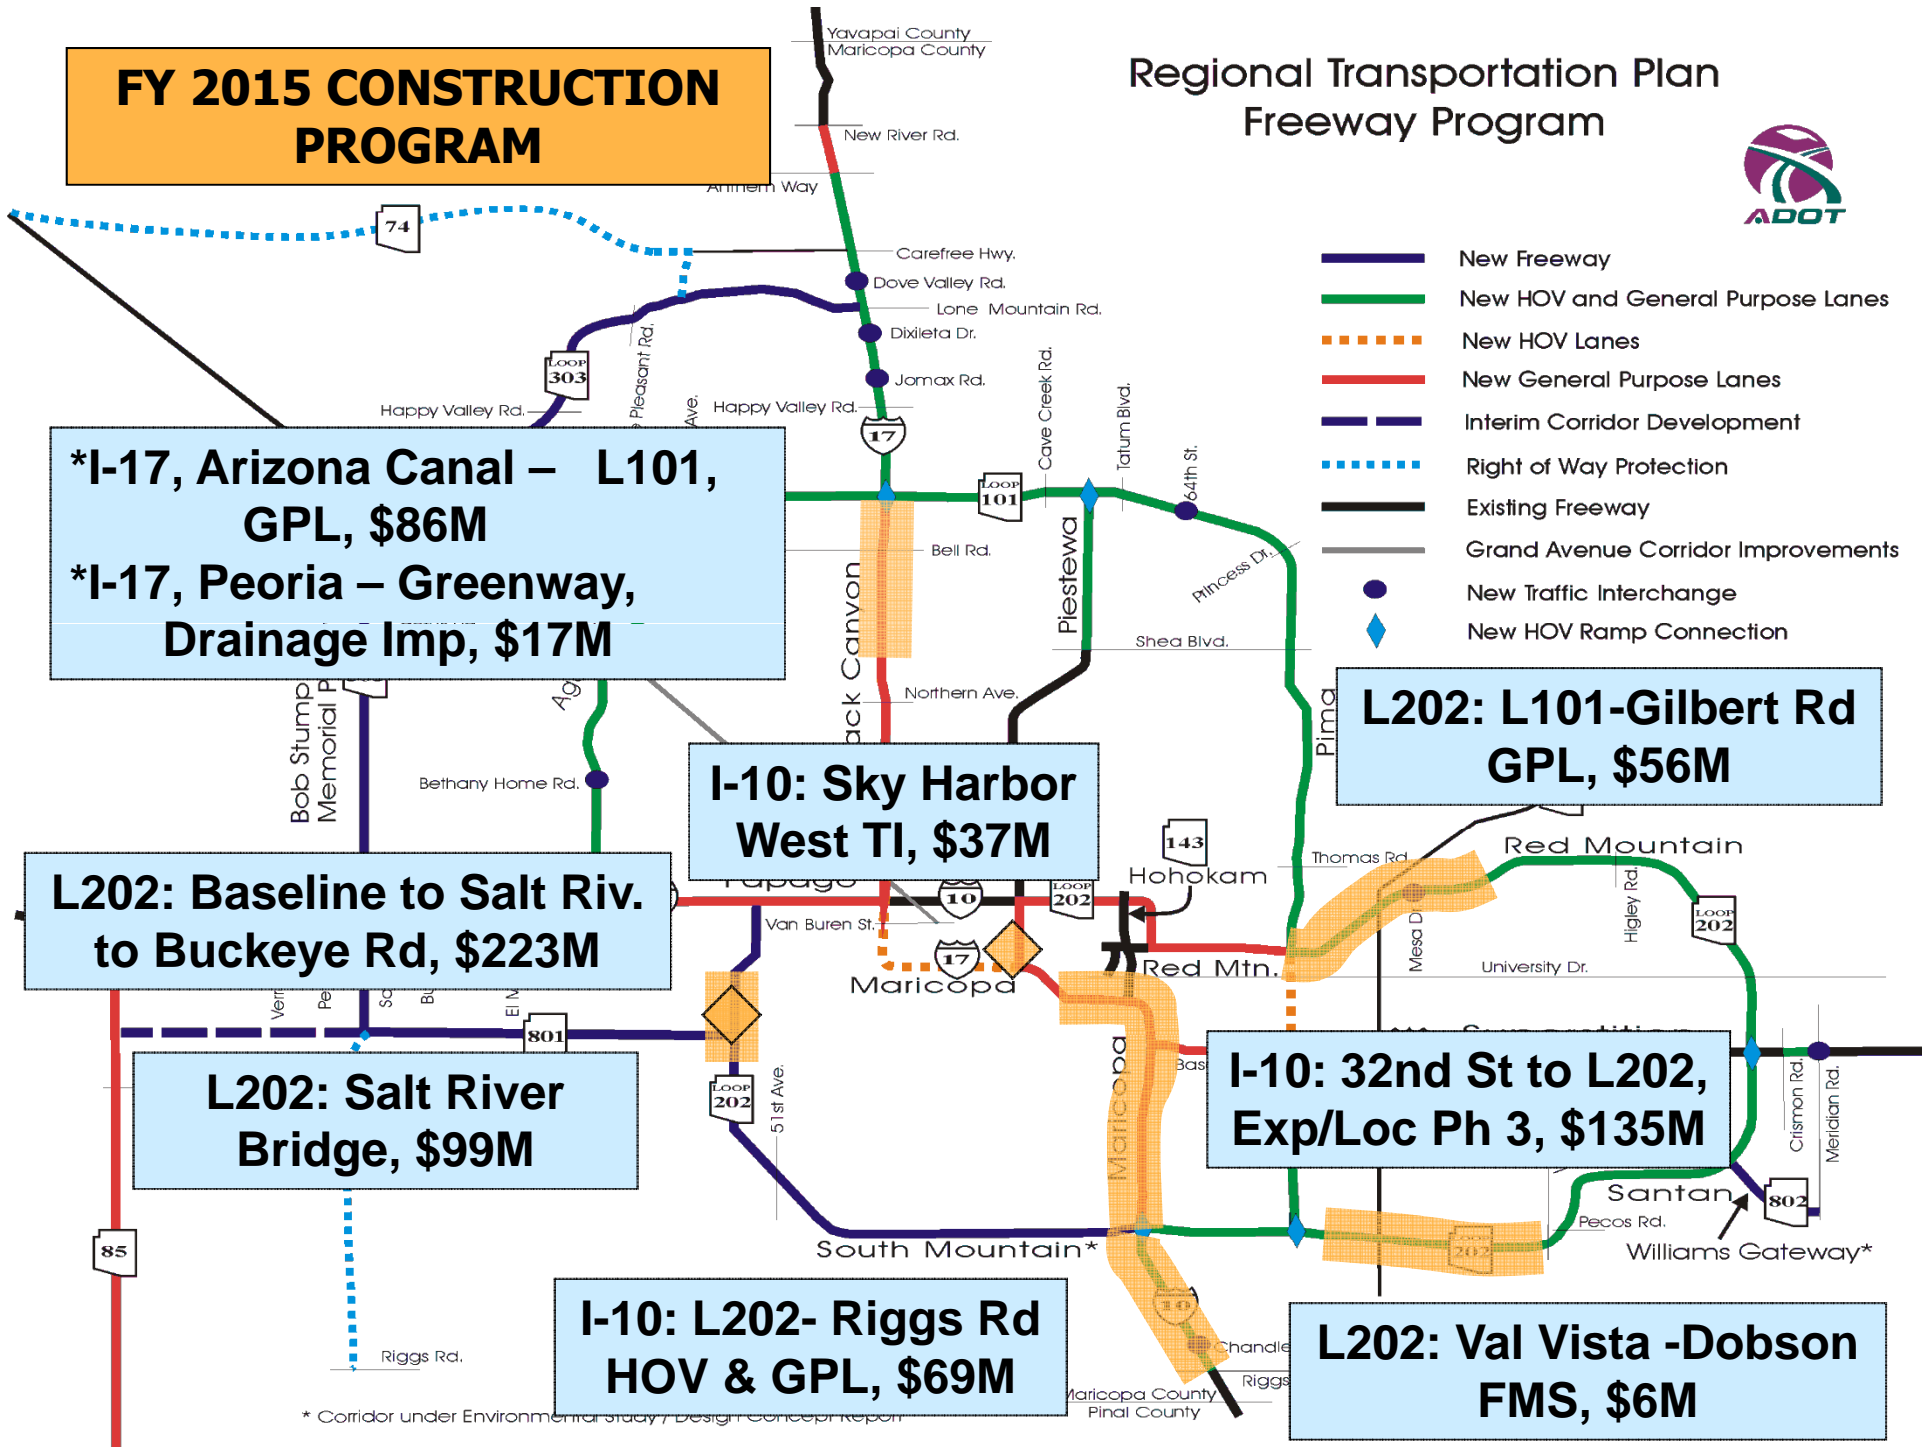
FY 2015 CONSTRUCTION PROGRAM

Regional Transportation Plan
Freeway Program

ADOT

New Freeway
New HOV and General Purpose Lanes
New HOV Lanes
New General Purpose Lanes
Interim Corridor Development
Right of Way Protection
Existing Freeway
Grand Avenue Corridor Improvements
New Traffic Interchange
New HOV Ramp Connection

Yavapai County
Maricopa County
New River Rd.
Anthem Way
74
Carefree Hwy.
Dove Valley Rd.
Lone Mountain Rd.
Dixileta Dr.
Jomax Rd.
LOOP 303
Happy Valley Rd.
Pleasant Rd.
Ave.
Happy Valley Rd.
17
Cave Creek Rd.
Tatum Blvd.
64th St.
LOOP 101
Bell Rd.
Piestewa
Princess Dr.
Shea Blvd.
Northern Ave.
Pima

*I-17, Arizona Canal – L101, GPL, $86M
*I-17, Peoria – Greenway, Drainage Imp, $17M

L202: L101-Gilbert Rd GPL, $56M

Bob Stump Memorial P
Bethany Home Rd.
Ag
ack Canyon

I-10: Sky Harbor West TI, $37M

143
Hohokam
Thomas Rd.
Red Mountain
Higley Rd.
LOOP 202
Mesa D
University Dr.

L202: Baseline to Salt Riv. to Buckeye Rd, $223M

apago
10
LOOP 202
Van Buren St.
17
Maricopa
Red Mtn.
801
LOOP 202
51st Ave.
Bas

L202: Salt River Bridge, $99M

I-10: 32nd St to L202, Exp/Loc Ph 3, $135M

Crismon Rd.
Meridian Rd.
Maricopa
Santan
802
Pecos Rd.
Williams Gateway*
South Mountain*
85
Riggs Rd.
10
Chandle
Riggs
Maricopa County
Pinal County

I-10: L202- Riggs Rd HOV & GPL, $69M

L202: Val Vista -Dobson FMS, $6M

* Corridor under Environmental Study / Design Concept Report